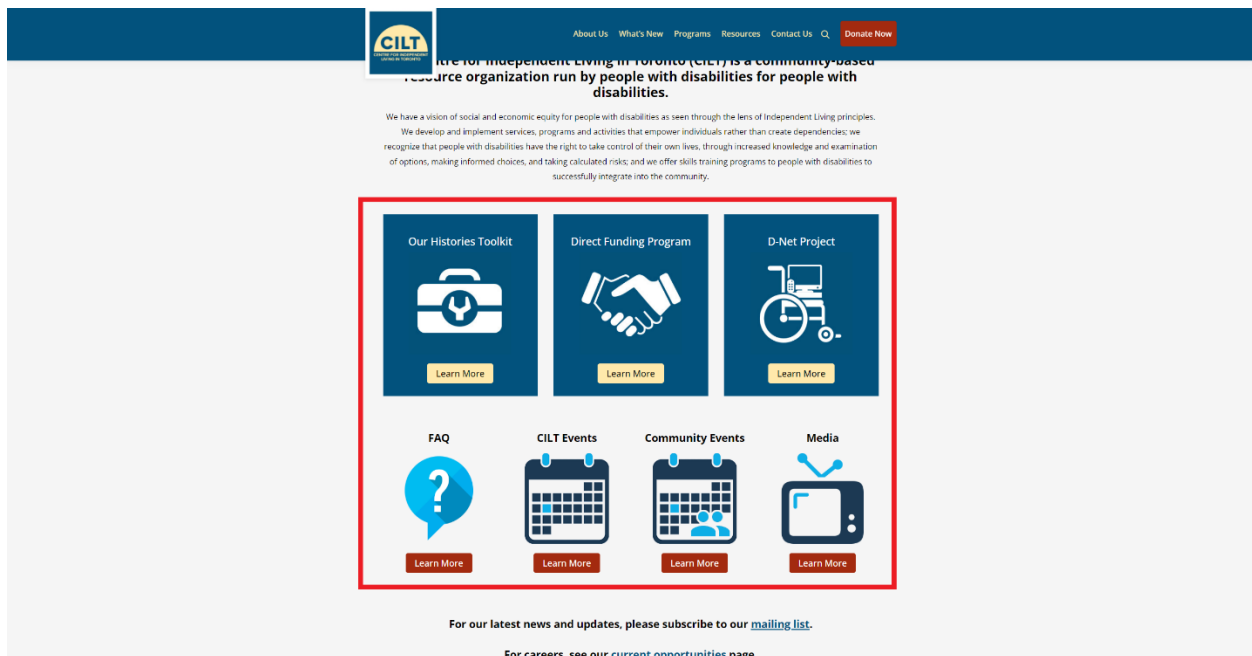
CILT
CENTRE FOR INDEPENDENT LIVING IN TORONTO

About Us What's New Programs Resources Contact Us Donate Now

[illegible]tre for Independent Living in Toronto (CILT) is a community-based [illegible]source organization run by people with disabilities for people with disabilities.

We have a vision of social and economic equity for people with disabilities as seen through the lens of Independent Living principles. We develop and implement services, programs and activities that empower individuals rather than create dependencies; we recognize that people with disabilities have the right to take control of their own lives, through increased knowledge and examination of options, making informed choices, and taking calculated risks; and we offer skills training programs to people with disabilities to successfully integrate into the community.

Our Histories Toolkit
Learn More

Direct Funding Program
Learn More

D-Net Project
Learn More

FAQ
Learn More

CILT Events
Learn More

Community Events
Learn More

Media
Learn More

For our latest news and updates, please subscribe to our mailing list.

For careers, see our current opportunities page.